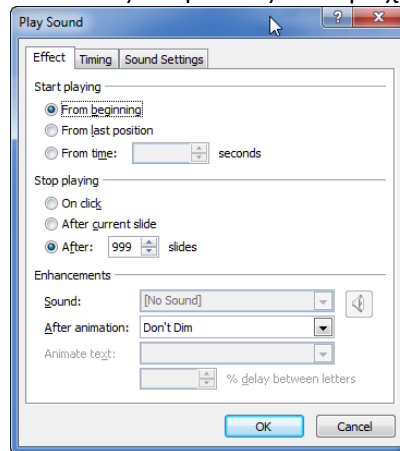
Play Sound

?

x

Effect | Timing | Sound Settings

Start playing

From beginning

From last position

From time: seconds

Stop playing

On click

After current slide

After: 999 slides

Enhancements

Sound: [No Sound]

After animation: Don't Dim

Animate text:

% delay between letters

OK

Cancel